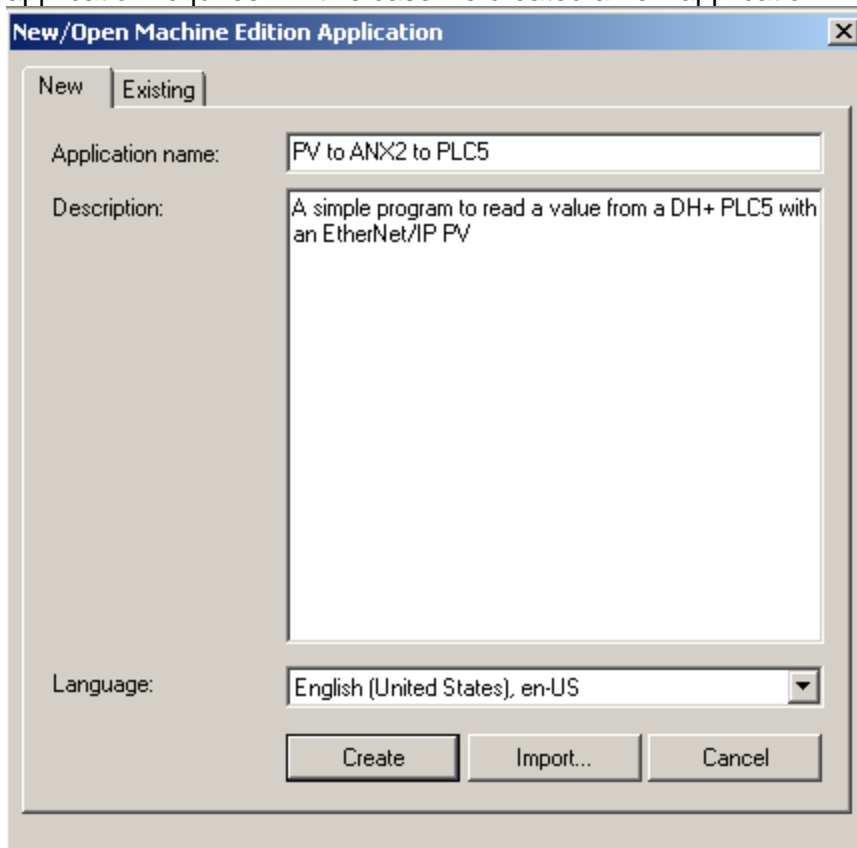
New/Open Machine Edition Application

New
Existing

Application name: PV to ANX2 to PLC5

Description: A simple program to read a value from a DH+ PLC5 with an EtherNet/IP PV

Language: English (United States), en-US

Create
Import...
Cancel